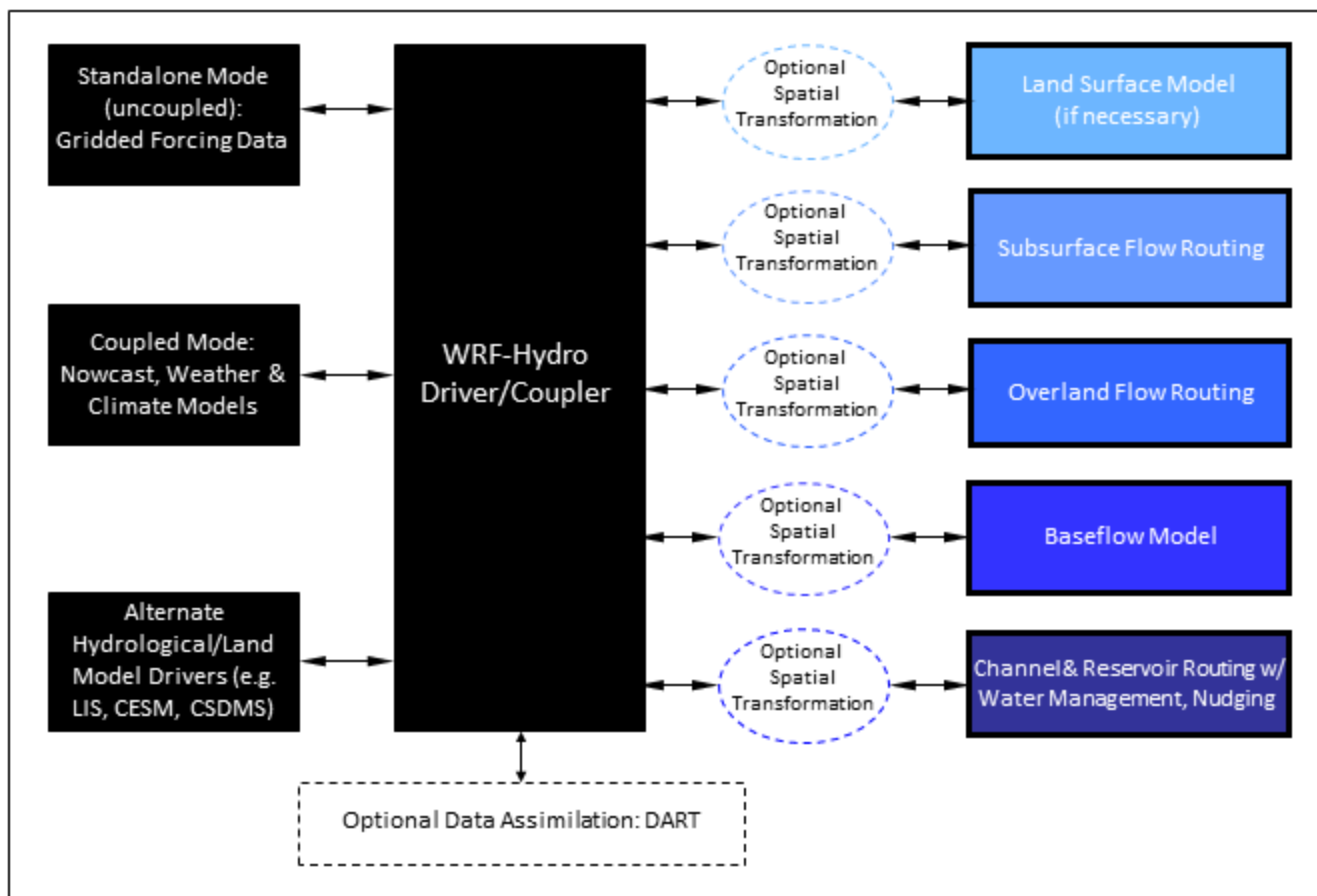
Standalone Mode (uncoupled): Gridded Forcing Data

Coupled Mode: Nowcast, Weather & Climate Models

Alternate Hydrological/Land Model Drivers (e.g. LIS, CESM, CSDMS)

WRF-Hydro Driver/Coupler

Optional Spatial Transformation

Land Surface Model (if necessary)

Optional Spatial Transformation

Subsurface Flow Routing

Optional Spatial Transformation

Overland Flow Routing

Optional Spatial Transformation

Baseflow Model

Optional Spatial Transformation

Channel& Reservoir Routing w/ Water Management, Nudging

Optional Data Assimilation: DART